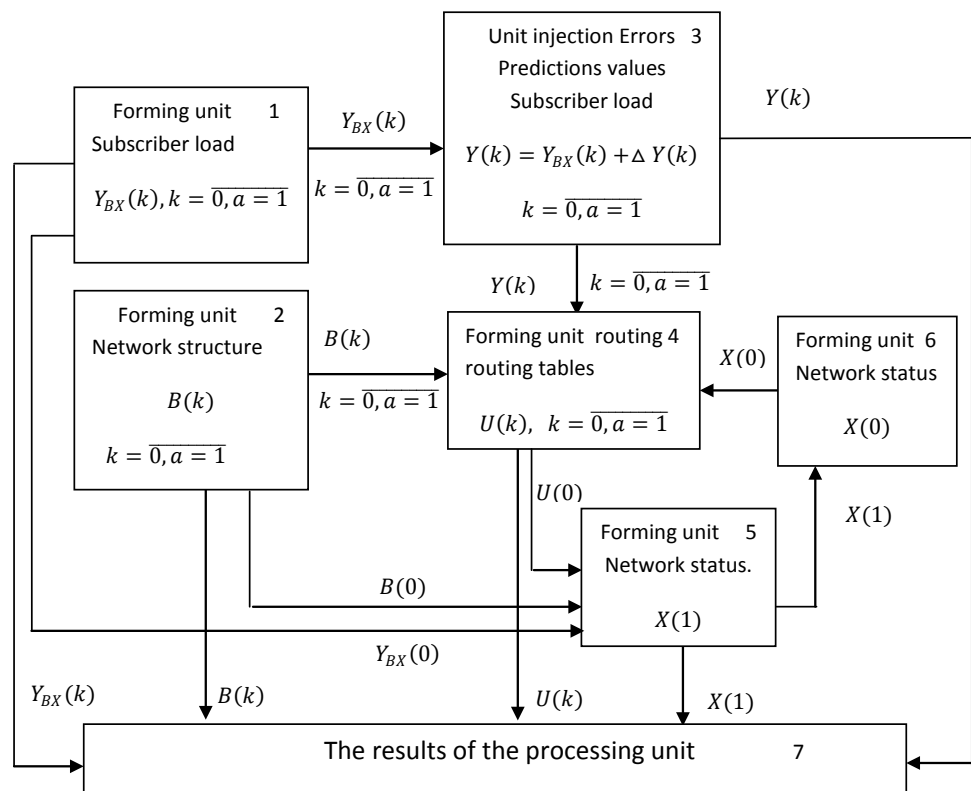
Unit injection Errors 3
Predictions values
Subscriber load

$Y(k) = Y_{BX}(k) + \Delta Y(k)$

$k = \overline{0, a=1}$

$Y(k)$

Forming unit 1
Subscriber load

$Y_{BX}(k), k = \overline{0, a=1}$

$Y_{BX}(k)$

$k = \overline{0, a=1}$

$Y(k)$

$k = \overline{0, a=1}$

Forming unit 2
Network structure

$B(k)$

$k = \overline{0, a=1}$

$B(k)$

$k = \overline{0, a=1}$

Forming unit routing 4
routing tables

$U(k), \ k = \overline{0, a=1}$

$X(0)$

Forming unit 6
Network status

$X(0)$

$U(0)$

Forming unit 5
Network status.

$X(1)$

$X(1)$

$B(0)$

$Y_{BX}(0)$

$Y_{BX}(k)$

$B(k)$

$U(k)$

$X(1)$

The results of the processing unit 7